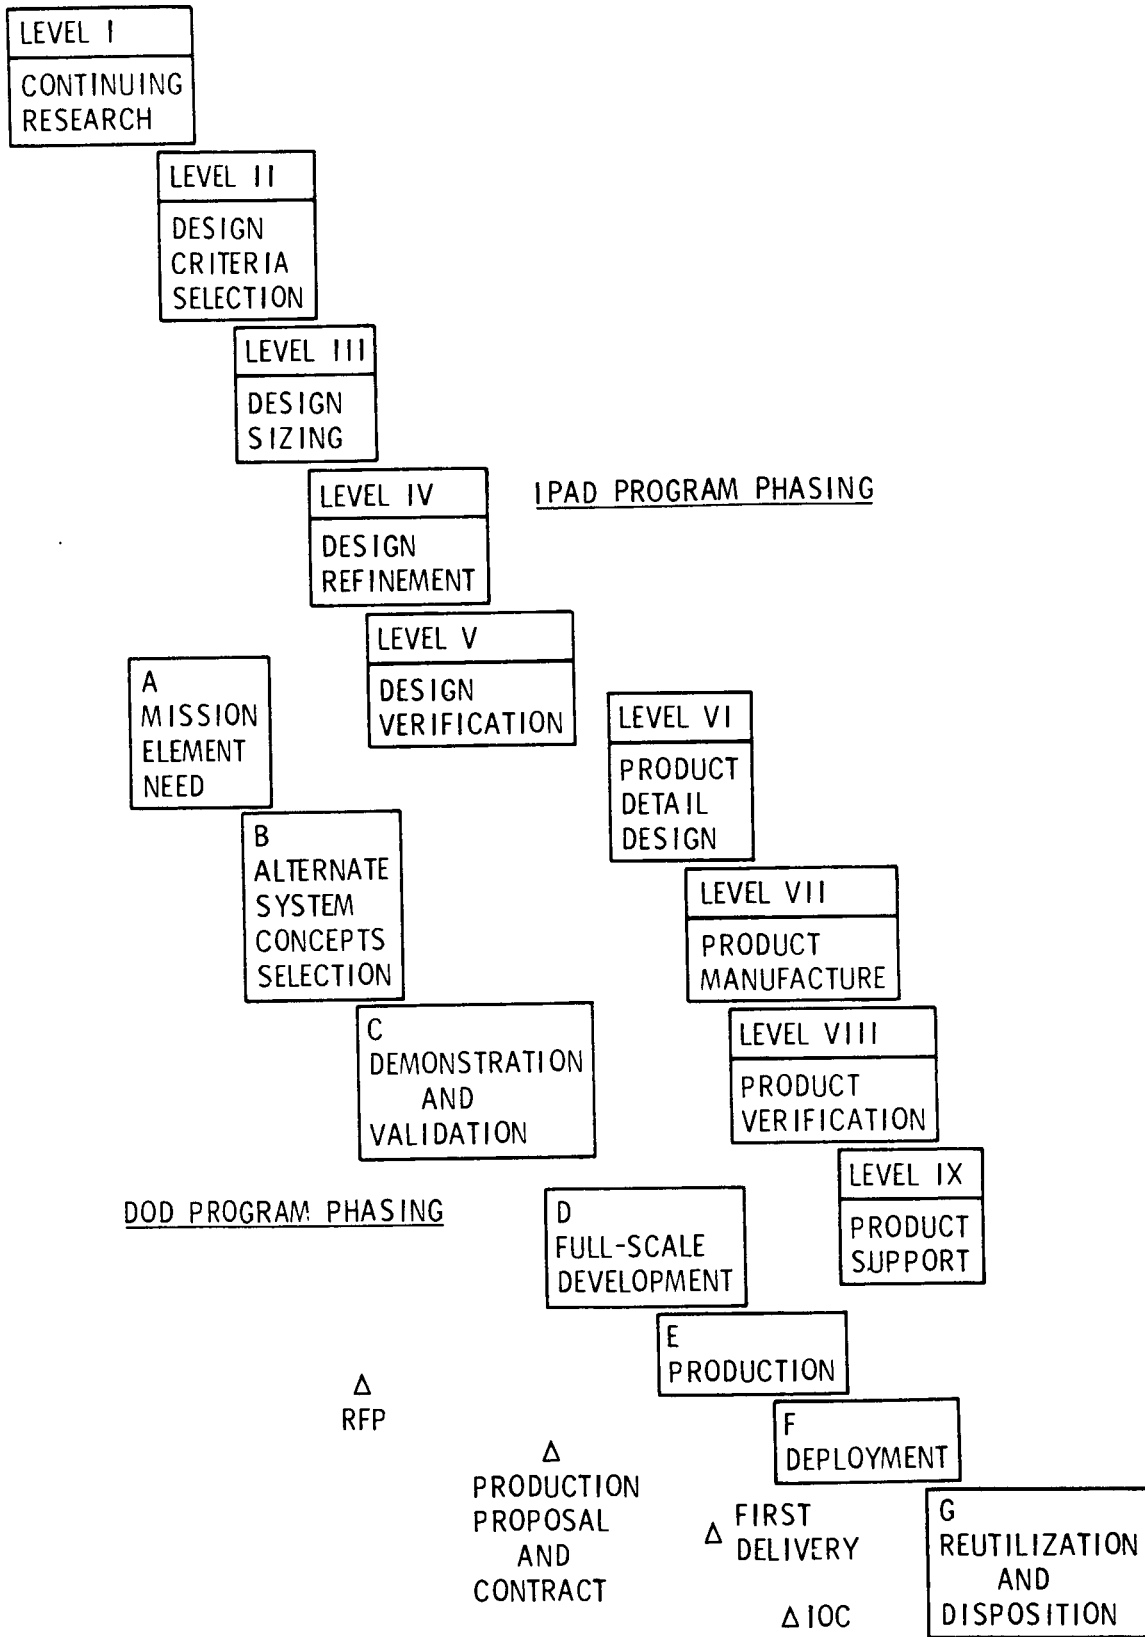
LEVEL I
CONTINUING RESEARCH

LEVEL II
DESIGN CRITERIA SELECTION

LEVEL III
DESIGN SIZING

LEVEL IV
DESIGN REFINEMENT

IPAD PROGRAM PHASING

LEVEL V
DESIGN VERIFICATION

A
MISSION ELEMENT NEED

LEVEL VI
PRODUCT DETAIL DESIGN

B
ALTERNATE SYSTEM CONCEPTS SELECTION

LEVEL VII
PRODUCT MANUFACTURE

C
DEMONSTRATION AND VALIDATION

LEVEL VIII
PRODUCT VERIFICATION

LEVEL IX
PRODUCT SUPPORT

DOD PROGRAM PHASING

D
FULL-SCALE DEVELOPMENT

E
PRODUCTION

$\Delta$ RFP

F
DEPLOYMENT

$\Delta$ PRODUCTION PROPOSAL AND CONTRACT

$\Delta$ FIRST DELIVERY

G
REUTILIZATION AND DISPOSITION

$\Delta$ IOC